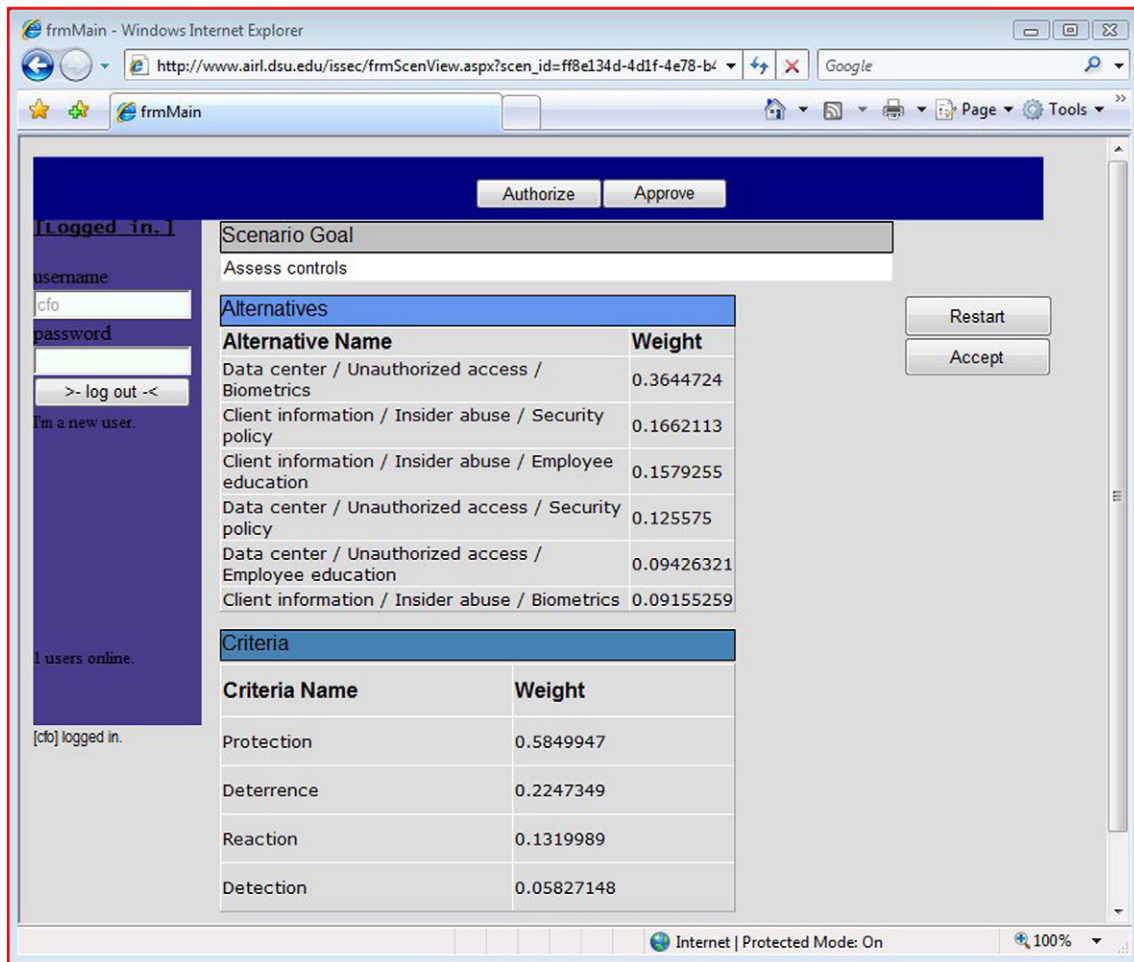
frmMain - Windows Internet Explorer

http://www.airl.dsu.edu/issec/frmScenView.aspx?scen_id=ff8e134d-4d1f-4e78-b4

Google

frmMain

Page ▾ Tools ▾

Authorize Approve

[Logged in.]

username

cfo

password

>- log out -<

I'm a new user.

1 users online.

[cfo] logged in.

Scenario Goal

Assess controls

Alternatives

| Alternative Name | Weight |
|---|---|
| Data center / Unauthorized access / Biometrics | 0.3644724 |
| Client information / Insider abuse / Security policy | 0.1662113 |
| Client information / Insider abuse / Employee education | 0.1579255 |
| Data center / Unauthorized access / Security policy | 0.125575 |
| Data center / Unauthorized access / Employee education | 0.09426321 |
| Client information / Insider abuse / Biometrics | 0.09155259 |

Criteria

| Criteria Name | Weight |
|---|---|
| Protection | 0.5849947 |
| Deterrence | 0.2247349 |
| Reaction | 0.1319989 |
| Detection | 0.05827148 |

Restart

Accept

Internet | Protected Mode: On

100%